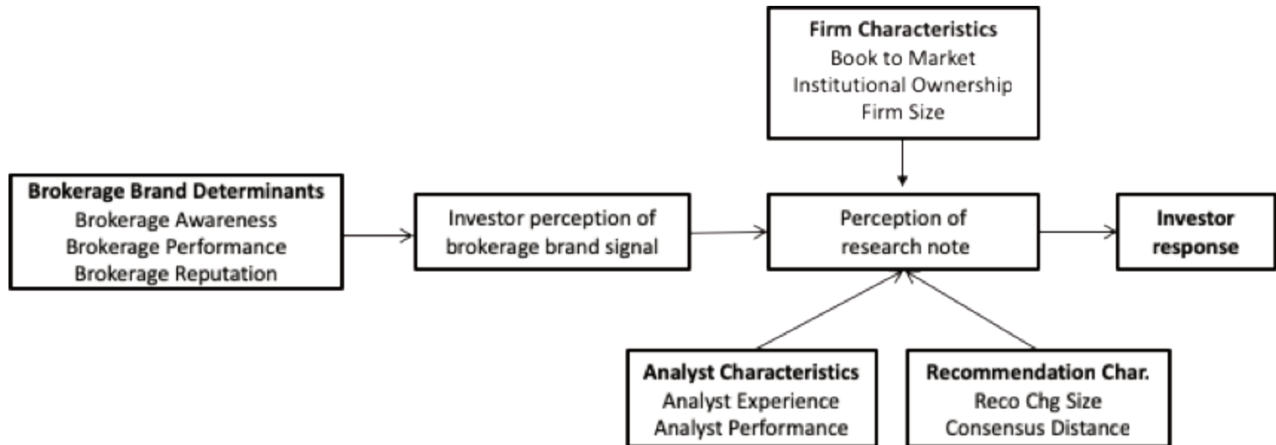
Firm Characteristics
Book to Market
Institutional Ownership
Firm Size

Brokerage Brand Determinants
Brokerage Awareness
Brokerage Performance
Brokerage Reputation

Investor perception of brokerage brand signal

Perception of research note

Investor response

Analyst Characteristics
Analyst Experience
Analyst Performance

Recommendation Char.
Reco Chg Size
Consensus Distance